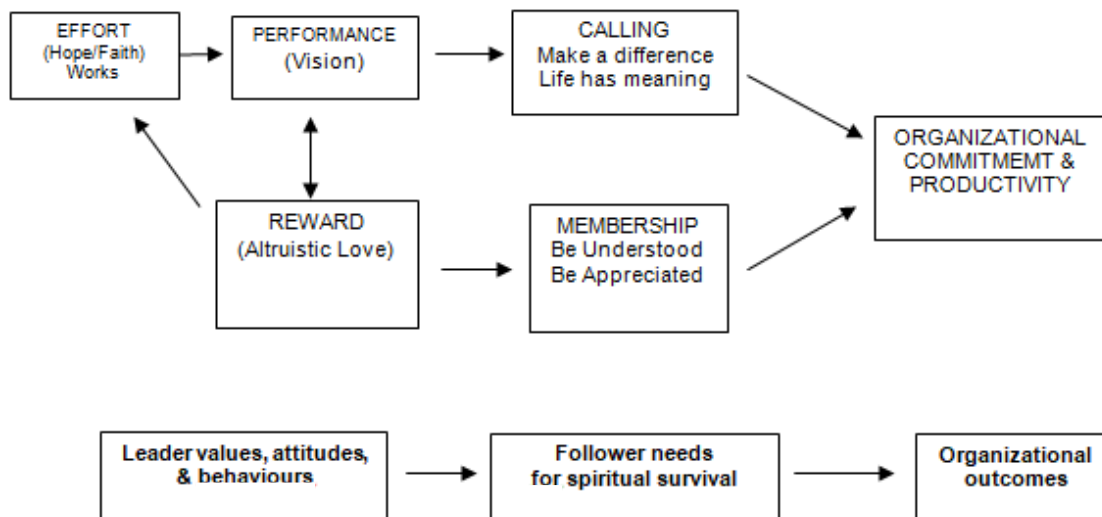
EFFORT
(Hope/Faith)
Works

PERFORMANCE
(Vision)

CALLING
Make a difference
Life has meaning

ORGANIZATIONAL
COMMITMEMT &
PRODUCTIVITY

REWARD
(Altruistic Love)

MEMBERSHIP
Be Understood
Be Appreciated

Leader values, attitudes,
& behaviours

Follower needs
for spiritual survival

Organizational
outcomes